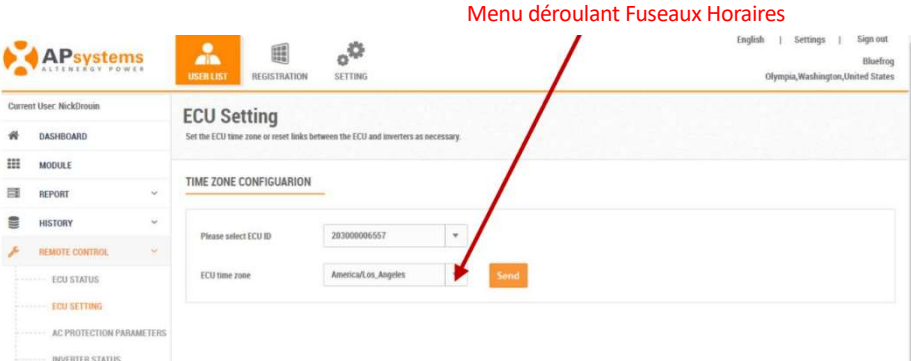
Menu déroulant Fuseaux Horaires

APsystems
ALTENERGY POWER

USER LIST REGISTRATION SETTING

English | Settings | Sign out
Bluefrog
Olympia,Washington,United States

Current User: NickDrouin

DASHBOARD
MODULE
REPORT
HISTORY
REMOTE CONTROL
ECU STATUS
ECU SETTING
AC PROTECTION PARAMETERS
INVERTER STATUS

ECU Setting
Set the ECU time zone or reset links between the ECU and inverters as necessary.

TIME ZONE CONFIGUARION

Please select ECU ID 203000006557

ECU time zone America/Los_Angeles

Send